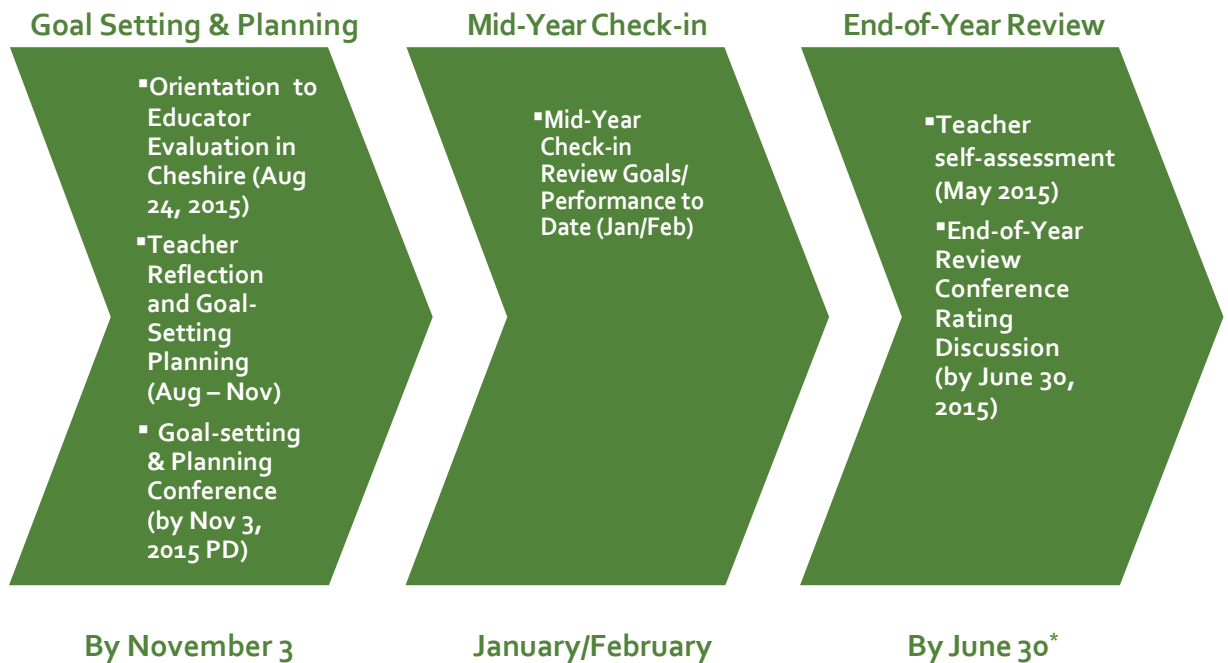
Goal Setting & Planning

Mid-Year Check-in

End-of-Year Review

▪Orientation to Educator Evaluation in Cheshire (Aug 24, 2015)

▪Teacher Reflection and Goal-Setting Planning (Aug – Nov)

▪ Goal-setting & Planning Conference (by Nov 3, 2015 PD)

▪Mid-Year Check-in Review Goals/ Performance to Date (Jan/Feb)

▪Teacher self-assessment (May 2015)

▪End-of-Year Review Conference Rating Discussion (by June 30, 2015)

By November 3

January/February

By June 30*